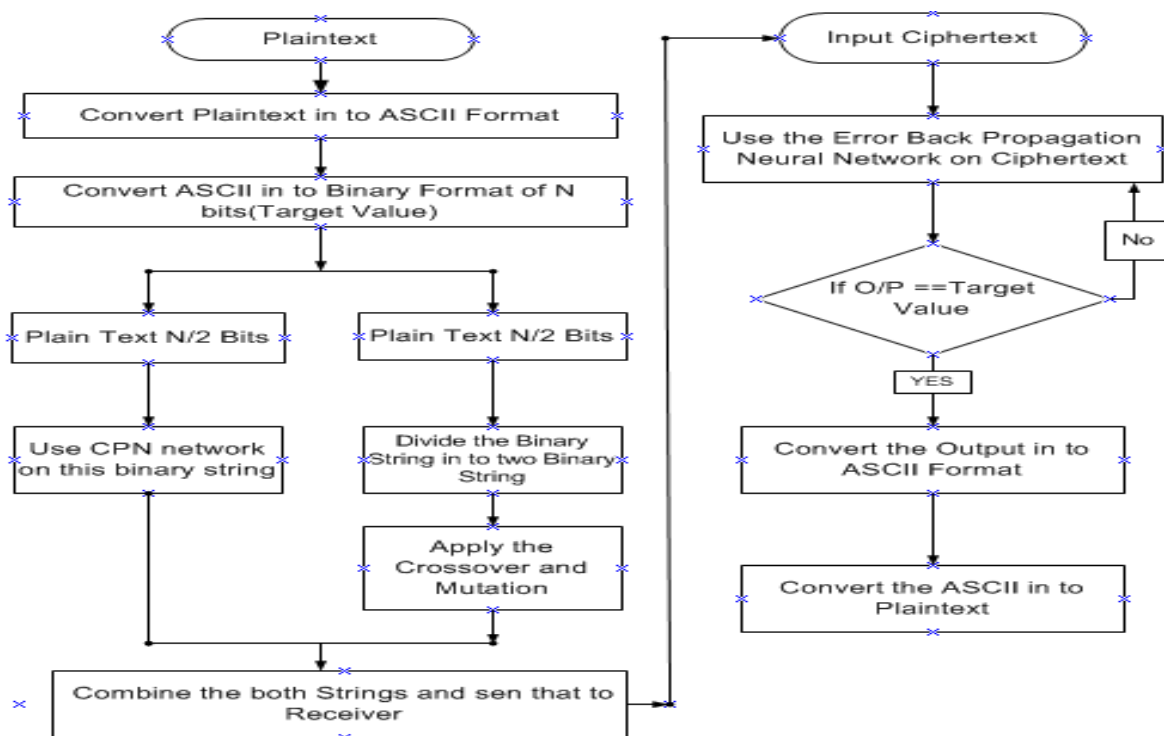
Plaintext

Convert Plaintext in to ASCII Format

Convert ASCII in to Binary Format of N bits(Target Value)

Plain Text N/2 Bits

Plain Text N/2 Bits

Use CPN network on this binary string

Divide the Binary String in to two Binary String

Apply the Crossover and Mutation

Combine the both Strings and sen that to Receiver

Input Ciphertext

Use the Error Back Propagation Neural Network on Ciphertext

If O/P ==Target Value

No

YES

Convert the Output in to ASCII Format

Convert the ASCII in to Plaintext